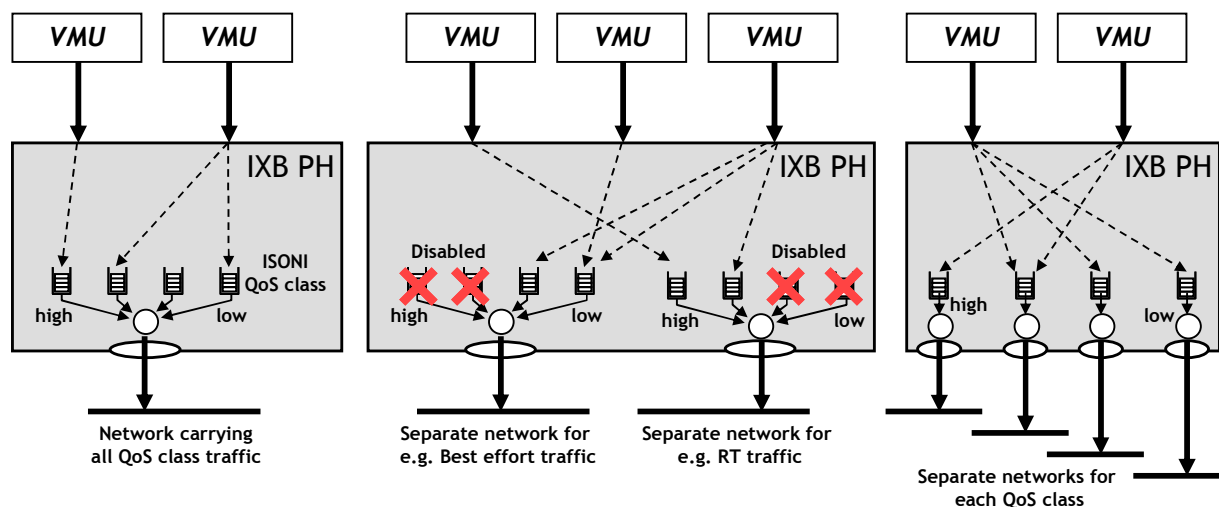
VMU VMU

IXB PH

ISONI QoS class

high low

Network carrying all QoS class traffic

VMU VMU VMU

IXB PH

Disabled

high low

Disabled

high low

Separate network for e.g. Best effort traffic

Separate network for e.g. RT traffic

VMU VMU

IXB PH

high

low

Separate networks for each QoS class